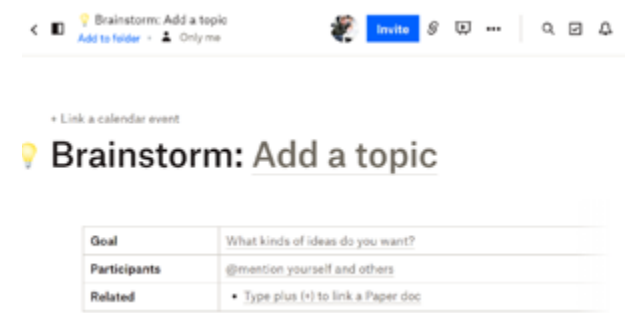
Brainstorm: Add a topic
Add to folder • Only me

Invite

+ Link a calendar event

Brainstorm: Add a topic

| Goal | What kinds of ideas do you want? |
|---|---|
| Participants | @mention yourself and others |
| Related | • Type plus (+) to link a Paper doc |